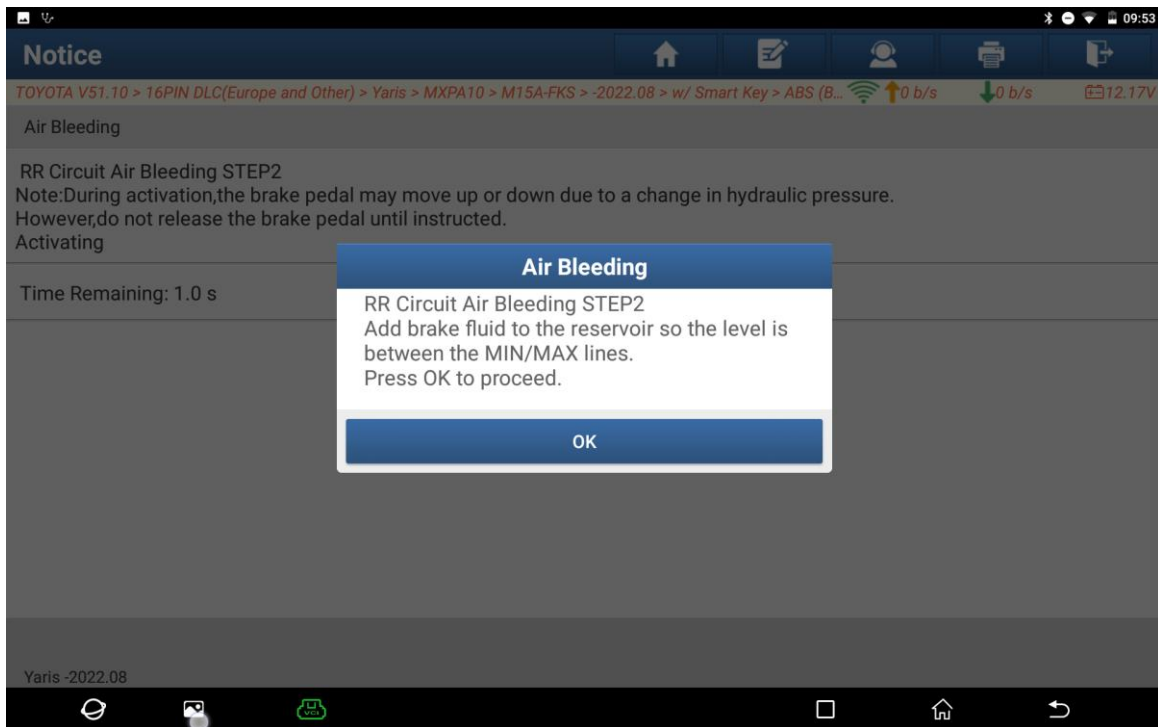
09:53

Notice

TOYOTA V51.10 > 16PIN DLC(Europe and Other) > Yaris > MXPA10 > M15A-FKS > -2022.08 > w/ Smart Key > ABS (B... 0 b/s 0 b/s 12.17V

Air Bleeding

RR Circuit Air Bleeding STEP2
Note:During activation,the brake pedal may move up or down due to a change in hydraulic pressure. However,do not release the brake pedal until instructed.
Activating

Time Remaining: 1.0 s

Air Bleeding

RR Circuit Air Bleeding STEP2
Add brake fluid to the reservoir so the level is between the MIN/MAX lines.
Press OK to proceed.

OK

Yaris -2022.08

VCI